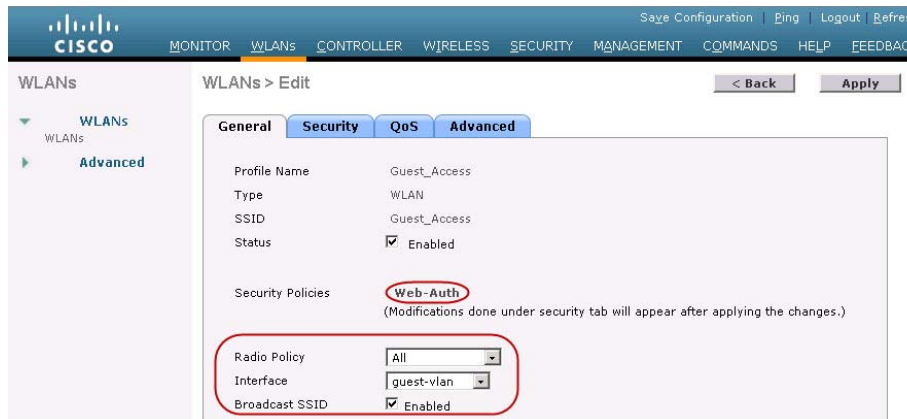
cisco

Save Configuration | Ping | Logout | Refre

MONITOR WLANs CONTROLLER WIRELESS SECURITY MANAGEMENT COMMANDS HELP FEEDBAC

WLANs

WLANs
WLANs

Advanced

WLANs > Edit

< Back

Apply

General Security QoS Advanced

Profile Name Guest_Access

Type WLAN

SSID Guest_Access

Status Enabled

Security Policies Web-Auth

(Modifications done under security tab will appear after applying the changes.)

Radio Policy All

Interface guest-vlan

Broadcast SSID Enabled